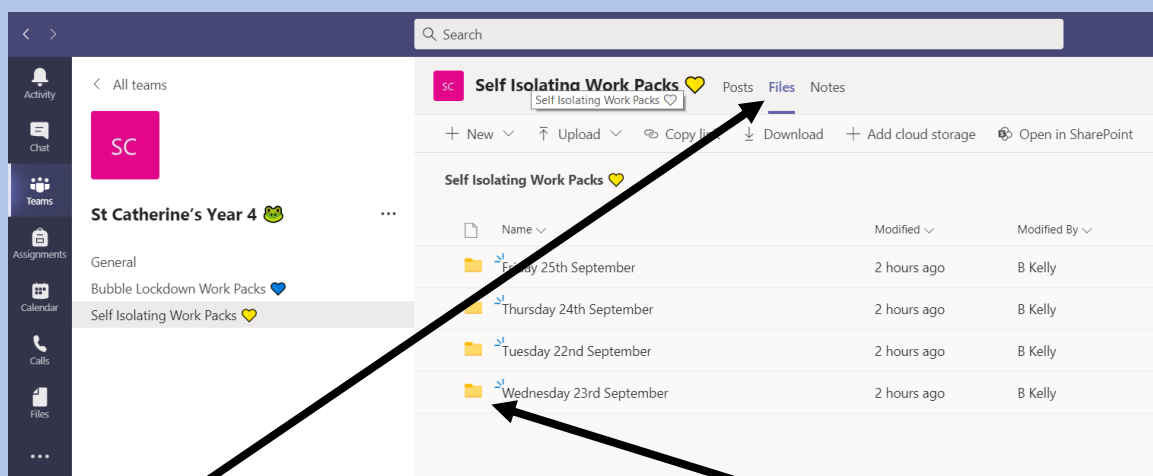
Search

Activity
Chat
Teams
Assignments
Calendar
Calls
Files
...

All teams

SC

St Catherine's Year 4 🐸 ...

General
Bubble Lockdown Work Packs 💙
Self Isolating Work Packs 💛

SC Self Isolating Work Packs 💛 Posts Files Notes
Self Isolating Work Packs 🤍

+ New ⌄ Upload ⌄ Copy link Download + Add cloud storage Open in SharePoint

Self Isolating Work Packs 💛

| Name ⌄ | Modified ⌄ | Modified By ⌄ |
|---|---|---|
| Friday 25th September | 2 hours ago | B Kelly |
| Thursday 24th September | 2 hours ago | B Kelly |
| Tuesday 22nd September | 2 hours ago | B Kelly |
| Wednesday 23rd September | 2 hours ago | B Kelly |